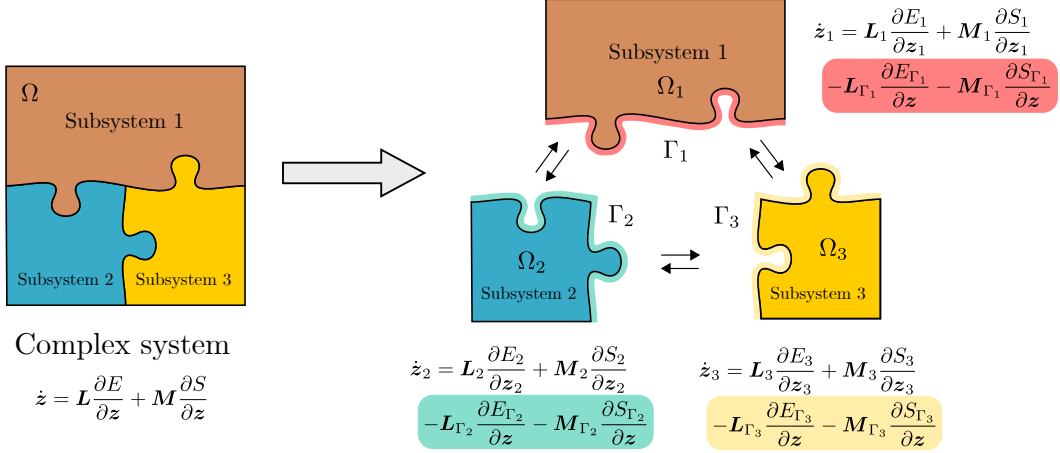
$\Omega$

Subsystem 1

Subsystem 2

Subsystem 3

Complex system

$\dot{\boldsymbol{z}} = \boldsymbol{L}\frac{\partial E}{\partial \boldsymbol{z}} + \boldsymbol{M}\frac{\partial S}{\partial \boldsymbol{z}}$

Subsystem 1

$\Omega_1$

$\dot{\boldsymbol{z}}_1 = \boldsymbol{L}_1\frac{\partial E_1}{\partial \boldsymbol{z}_1} + \boldsymbol{M}_1\frac{\partial S_1}{\partial \boldsymbol{z}_1}$

$-\boldsymbol{L}_{\Gamma_1}\frac{\partial E_{\Gamma_1}}{\partial \boldsymbol{z}} - \boldsymbol{M}_{\Gamma_1}\frac{\partial S_{\Gamma_1}}{\partial \boldsymbol{z}}$

$\Gamma_1$

$\Gamma_2$

$\Gamma_3$

$\Omega_2$

Subsystem 2

$\Omega_3$

Subsystem 3

$\dot{\boldsymbol{z}}_2 = \boldsymbol{L}_2\frac{\partial E_2}{\partial \boldsymbol{z}_2} + \boldsymbol{M}_2\frac{\partial S_2}{\partial \boldsymbol{z}_2}$

$-\boldsymbol{L}_{\Gamma_2}\frac{\partial E_{\Gamma_2}}{\partial \boldsymbol{z}} - \boldsymbol{M}_{\Gamma_2}\frac{\partial S_{\Gamma_2}}{\partial \boldsymbol{z}}$

$\dot{\boldsymbol{z}}_3 = \boldsymbol{L}_3\frac{\partial E_3}{\partial \boldsymbol{z}_3} + \boldsymbol{M}_3\frac{\partial S_3}{\partial \boldsymbol{z}_3}$

$-\boldsymbol{L}_{\Gamma_3}\frac{\partial E_{\Gamma_3}}{\partial \boldsymbol{z}} - \boldsymbol{M}_{\Gamma_3}\frac{\partial S_{\Gamma_3}}{\partial \boldsymbol{z}}$